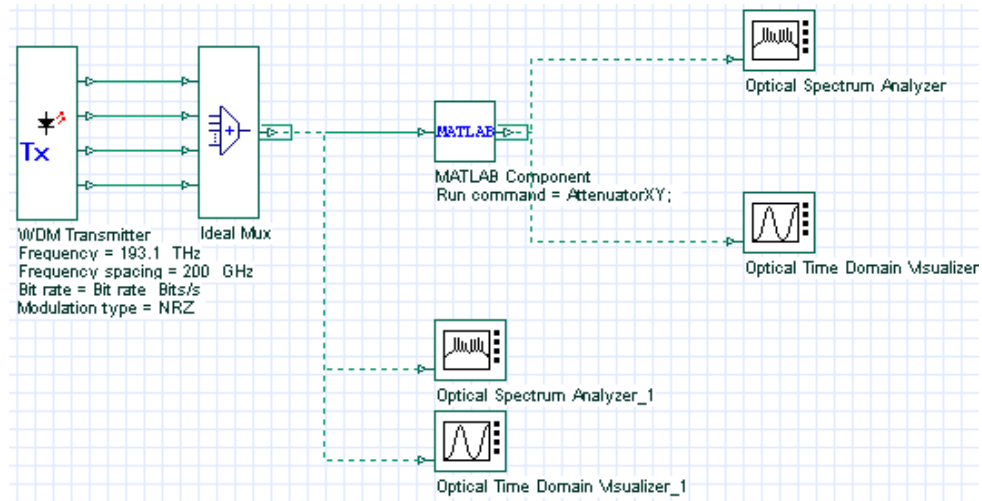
Tx

WDM Transmitter
Frequency = 193.1 THz
Frequency spacing = 200 GHz
Bit rate = Bit rate Bits/s
Modulation type = NRZ

Ideal Mux

MATLAB

MATLAB Component
Run command = AttenuatorXY;

Optical Spectrum Analyzer

Optical Time Domain Visualizer

Optical Spectrum Analyzer_1

Optical Time Domain Visualizer_1